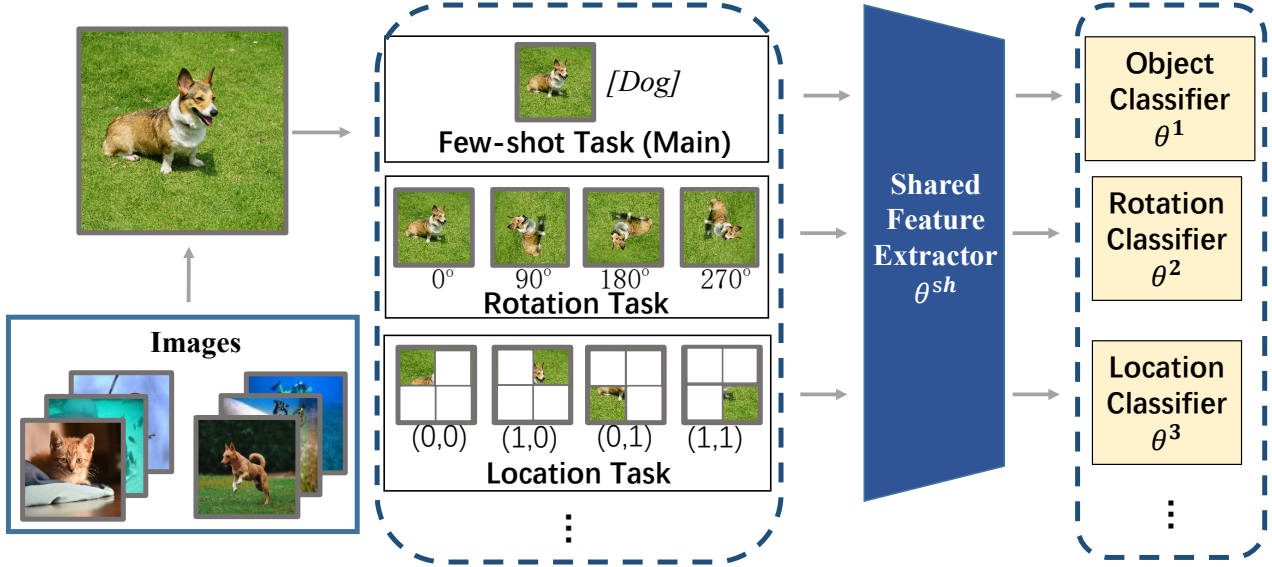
Images

[Dog]
Few-shot Task (Main)

0° 90° 180° 270°
Rotation Task

(0,0) (1,0) (0,1) (1,1)
Location Task

⋮

Shared Feature Extractor $\theta^{sh}$

Object Classifier $\theta^1$

Rotation Classifier $\theta^2$

Location Classifier $\theta^3$

⋮